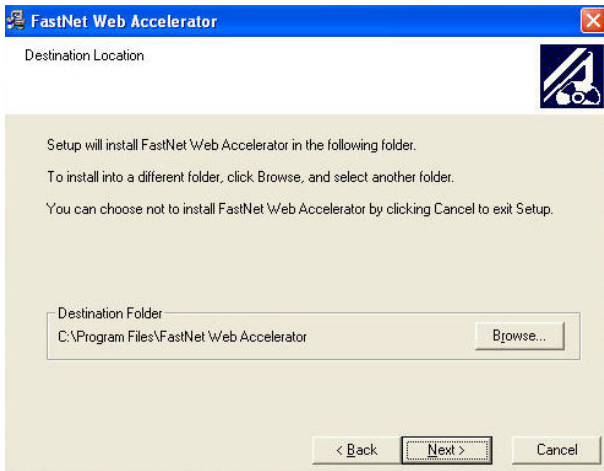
FastNet Web Accelerator

Destination Location

Setup will install FastNet Web Accelerator in the following folder.

To install into a different folder, click Browse, and select another folder.

You can choose not to install FastNet Web Accelerator by clicking Cancel to exit Setup.

Destination Folder

C:\Program Files\FastNet Web Accelerator

Browse...

< Back

Next >

Cancel